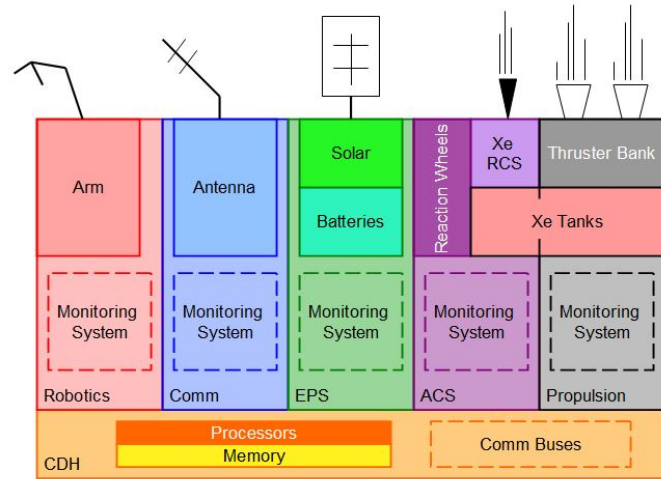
Arm

Monitoring System

Robotics

Antenna

Monitoring System

Comm

Solar

Batteries

Monitoring System

EPS

Reaction Wheels

Xe RCS

Thruster Bank

Xe Tanks

Monitoring System

ACS

Monitoring System

Propulsion

Processors

Memory

Comm Buses

CDH